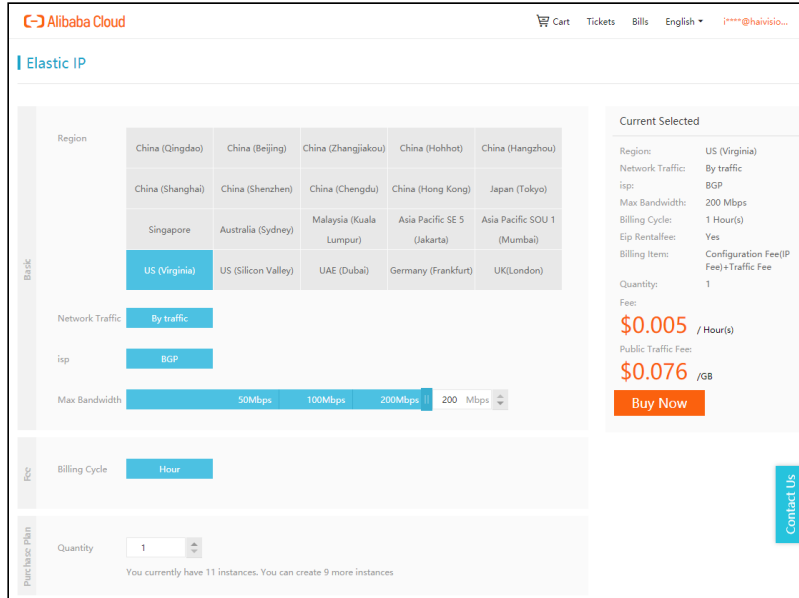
Alibaba Cloud

Cart Tickets Bills English i****@haivisio...

Elastic IP

Basic

Region

| China (Qingdao) | China (Beijing) | China (Zhangjiakou) | China (Hohhot) | China (Hangzhou) |
|---|---|---|---|---|
| China (Shanghai) | China (Shenzhen) | China (Chengdu) | China (Hong Kong) | Japan (Tokyo) |
| Singapore | Australia (Sydney) | Malaysia (Kuala Lumpur) | Asia Pacific SE 5 (Jakarta) | Asia Pacific SOU 1 (Mumbai) |
| US (Virginia) | US (Silicon Valley) | UAE (Dubai) | Germany (Frankfurt) | UK(London) |

Network Traffic By traffic

isp BGP

Max Bandwidth 50Mbps 100Mbps 200Mbps 200 Mbps

Fee

Billing Cycle Hour

Purchase Plan

Quantity 1

You currently have 11 instances. You can create 9 more instances

Current Selected

Region: US (Virginia)
Network Traffic: By traffic
isp: BGP
Max Bandwidth: 200 Mbps
Billing Cycle: 1 Hour(s)
Eip Rentalfee: Yes
Billing Item: Configuration Fee(IP Fee)+Traffic Fee
Quantity: 1

Fee:
$0.005 / Hour(s)
Public Traffic Fee:
$0.076 /GB

Buy Now

Contact Us